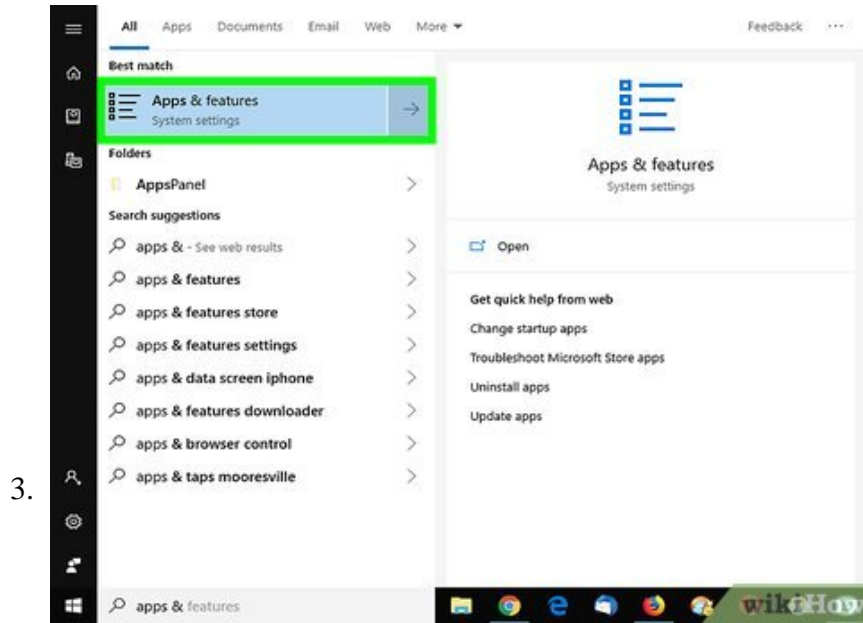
All Apps Documents Email Web More ▾ Feedback ···

Best match

Apps & features
System settings

Folders

AppsPanel

Search suggestions

apps & - See web results

apps & features

apps & features store

apps & features settings

apps & data screen iphone

apps & features downloader

apps & browser control

apps & taps mooresville

Apps & features
System settings

Open

Get quick help from web

Change startup apps

Troubleshoot Microsoft Store apps

Uninstall apps

Update apps

3.

apps & features

wikiHow